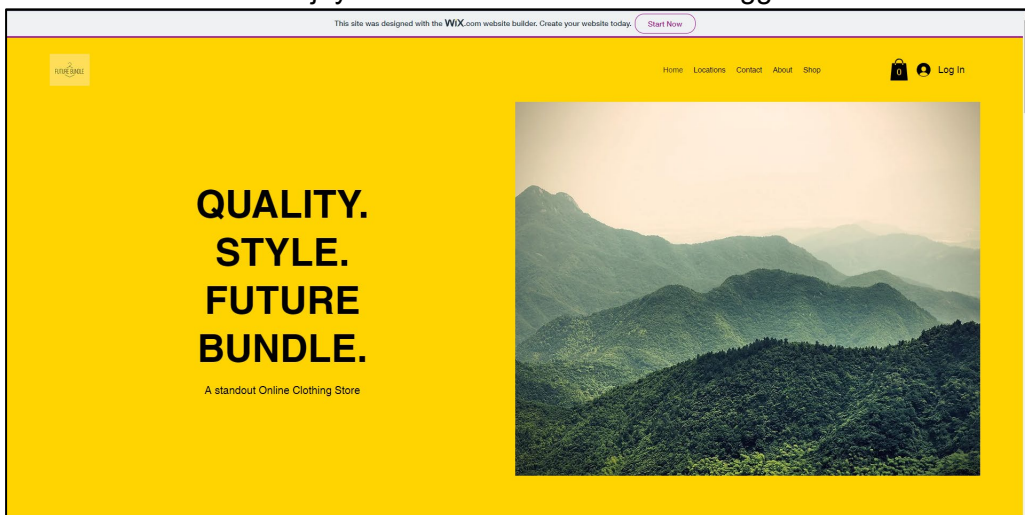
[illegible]

This site was designed with the WiX.com website builder. Create your website today. Start Now

FUTURE BUNDLE

Home Locations Contact About Shop

0 Log In

QUALITY.
STYLE.
FUTURE
BUNDLE.

A standout Online Clothing Store